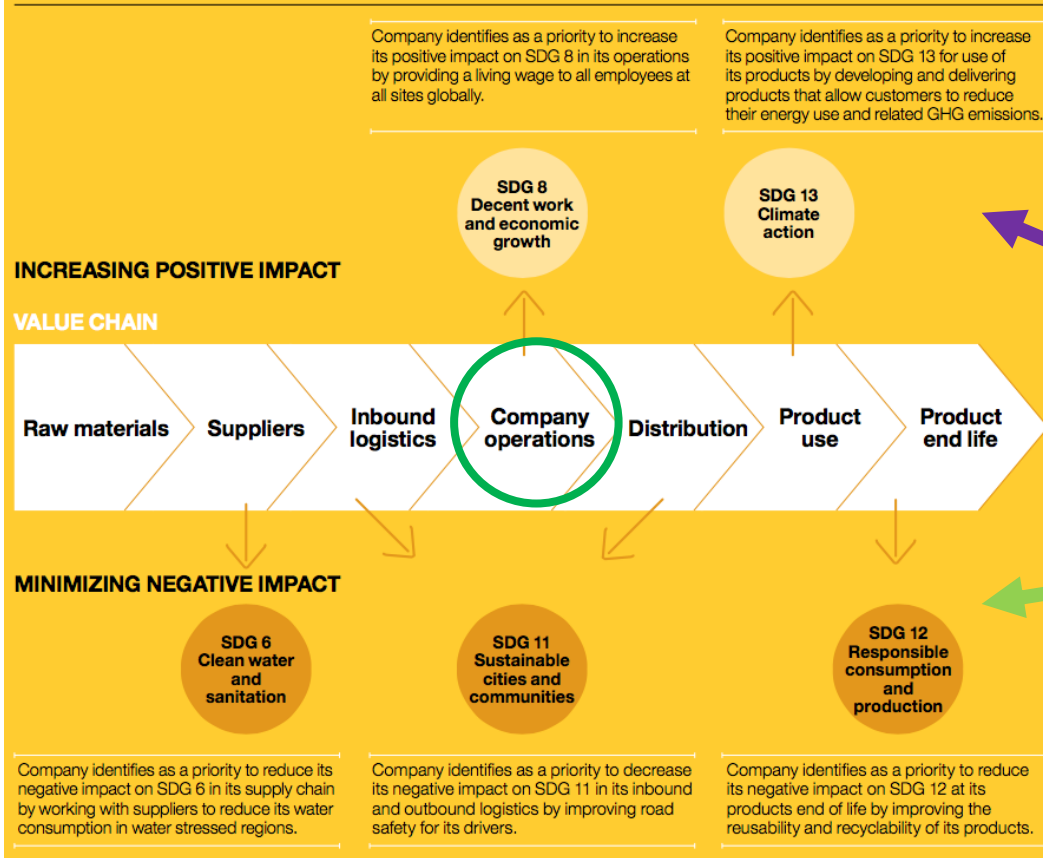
Company identifies as a priority to increase its positive impact on SDG 8 in its operations by providing a living wage to all employees at all sites globally.

Company identifies as a priority to increase its positive impact on SDG 13 for use of its products by developing and delivering products that allow customers to reduce their energy use and related GHG emissions.

SDG 8 Decent work and economic growth

SDG 13 Climate action

INCREASING POSITIVE IMPACT

VALUE CHAIN

Raw materials

Suppliers

Inbound logistics

Company operations

Distribution

Product use

Product end life

MINIMIZING NEGATIVE IMPACT

SDG 6 Clean water and sanitation

SDG 11 Sustainable cities and communities

SDG 12 Responsible consumption and production

Company identifies as a priority to reduce its negative impact on SDG 6 in its supply chain by working with suppliers to reduce its water consumption in water stressed regions.

Company identifies as a priority to decrease its negative impact on SDG 11 in its inbound and outbound logistics by improving road safety for its drivers.

Company identifies as a priority to reduce its negative impact on SDG 12 at its products end of life by improving the reusability and recyclability of its products.